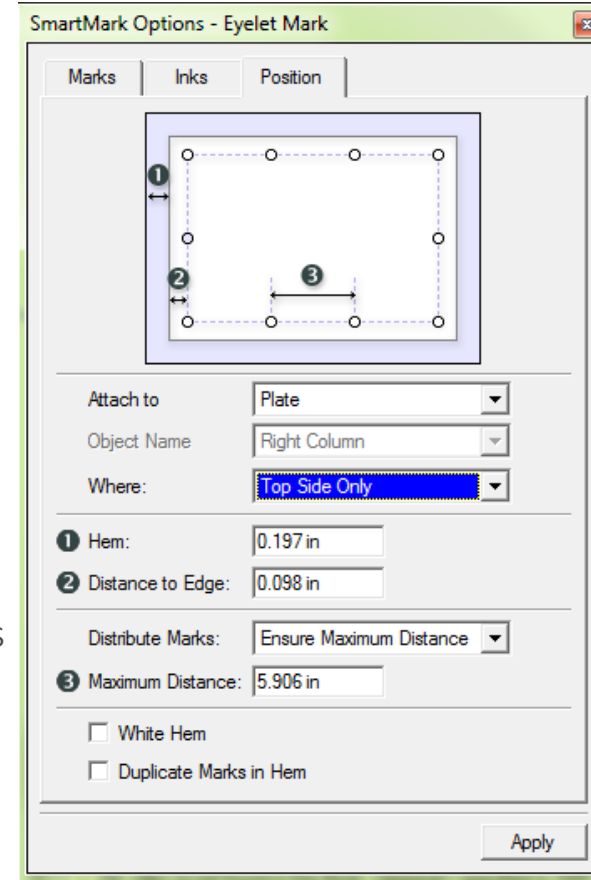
SmartMark Options - Eyelet Mark

Marks Inks Position

❶

❷

❸

Attach to Plate

Object Name Right Column

Where: Top Side Only

❶ Hem: 0.197 in

❷ Distance to Edge: 0.098 in

Distribute Marks: Ensure Maximum Distance

❸ Maximum Distance: 5.906 in

White Hem

Duplicate Marks in Hem

Apply